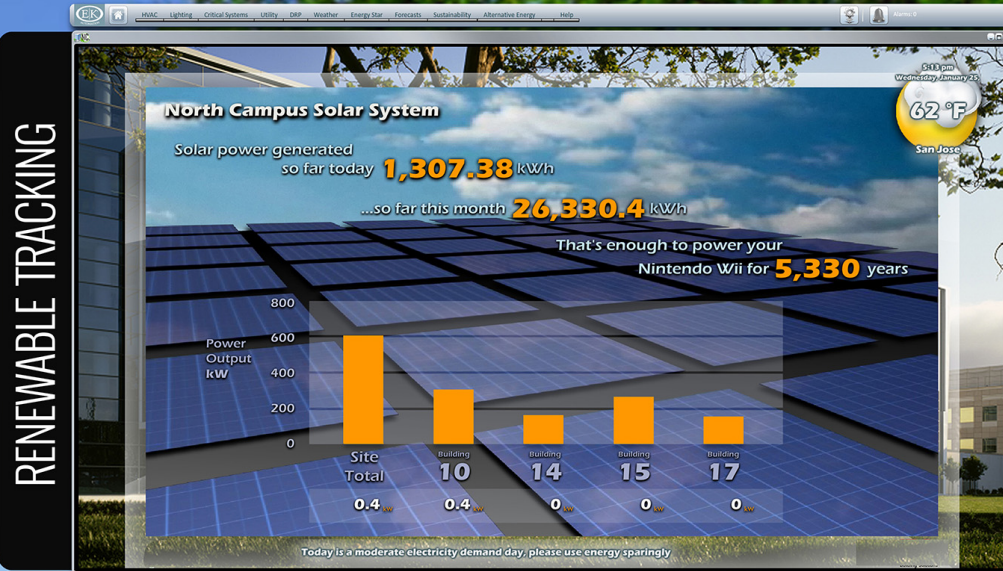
RENEWABLE TRACKING

EK HVAC Lighting Critical Systems Utility DRP Weather Energy Star Forecasts Sustainability Alternative Energy Help

5:13 pm
Wednesday, January 25
62 °F
San Jose

North Campus Solar System

Solar power generated so far today 1,307.38 kWh

...so far this month 26,330.4 kWh

That's enough to power your Nintendo Wii for 5,330 years

Power Output kW

800
600
400
200
0

Site Total
Building 10
Building 14
Building 15
Building 17

0.4 kW
0.4 kW
0 kW
0 kW
0 kW

Today is a moderate electricity demand day, please use energy sparingly